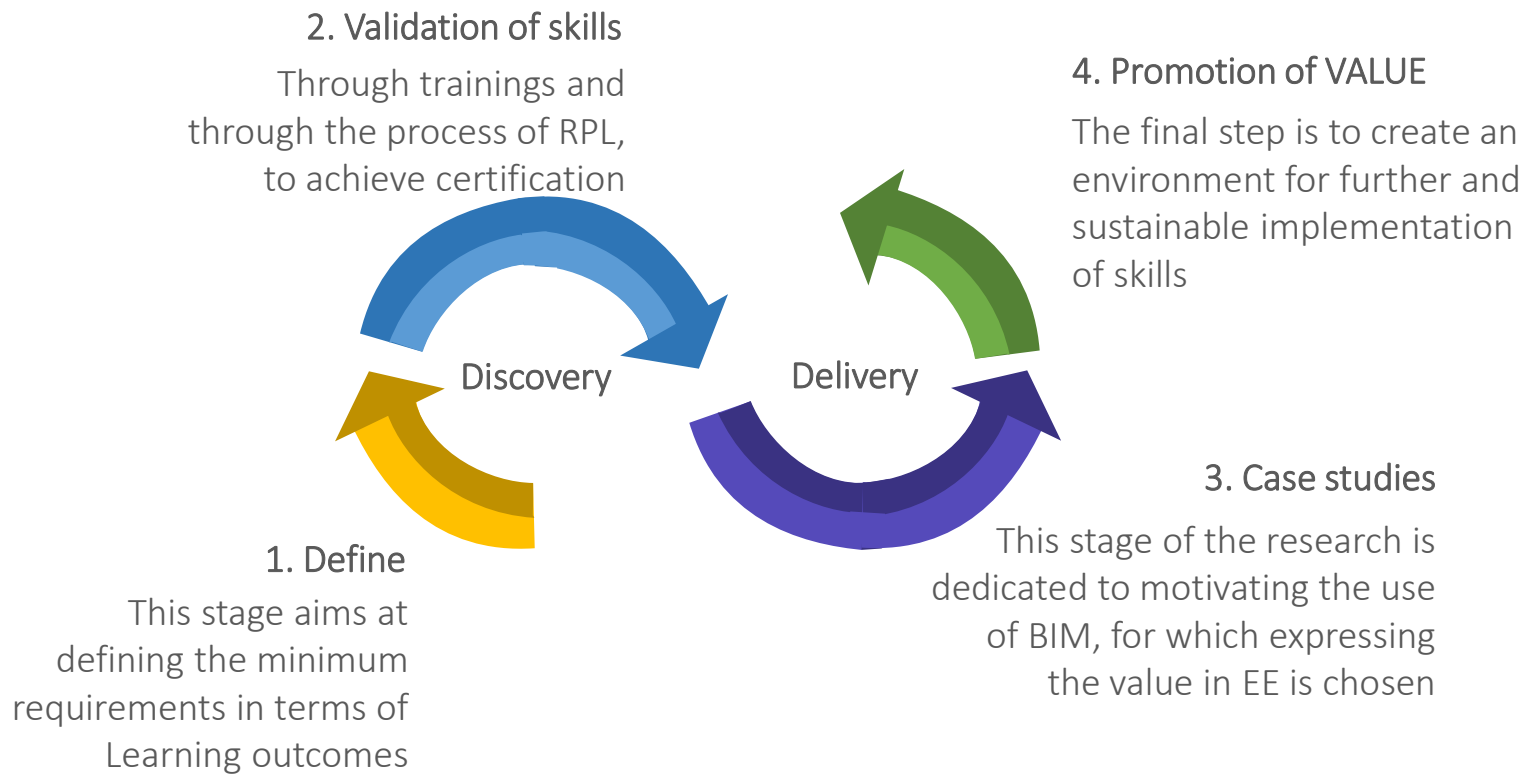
2. Validation of skills

Through trainings and through the process of RPL, to achieve certification

4. Promotion of VALUE

The final step is to create an environment for further and sustainable implementation of skills

Discovery

Delivery

3. Case studies

This stage of the research is dedicated to motivating the use of BIM, for which expressing the value in EE is chosen

1. Define

This stage aims at defining the minimum requirements in terms of Learning outcomes